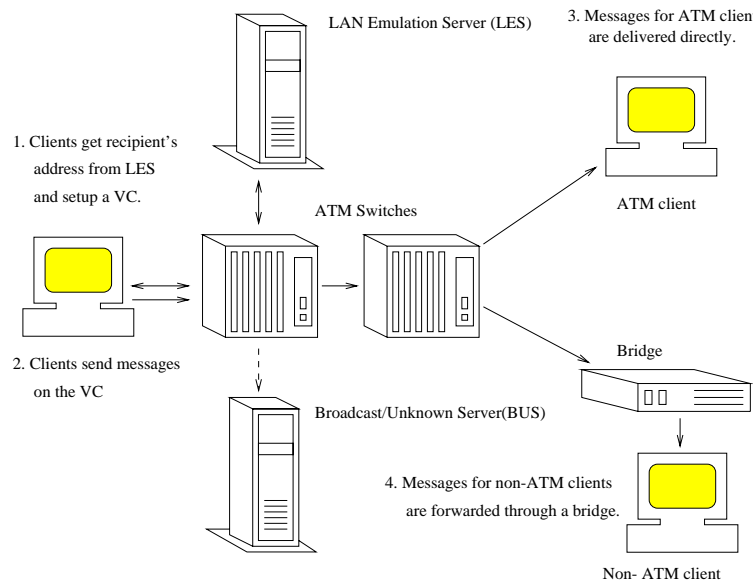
LAN Emulation Server (LES)

3. Messages for ATM clien are delivered directly.

1. Clients get recipient's address from LES and setup a VC.

ATM Switches

ATM client

2. Clients send messages on the VC

Bridge

Broadcast/Unknown Server(BUS)

4. Messages for non-ATM clients are forwarded through a bridge.

Non- ATM client